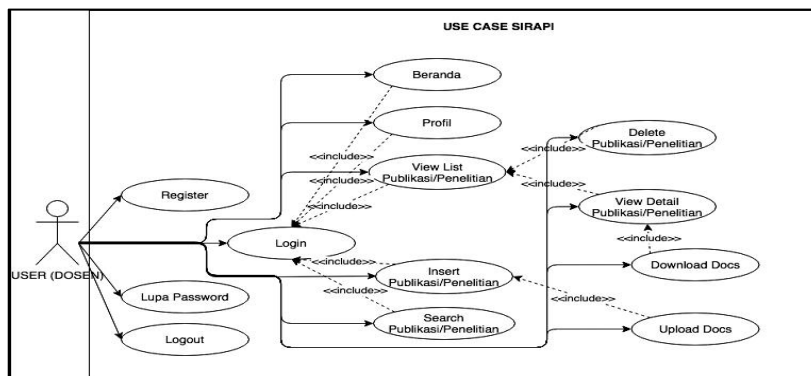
USE CASE SIRAPI

USER (DOSEN)

Register

Lupa Password

Logout

Login

Beranda

Profil

View List Publikasi/Penelitian

Insert Publikasi/Penelitian

Search Publikasi/Penelitian

Delete Publikasi/Penelitian

View Detail Publikasi/Penelitian

Download Docs

Upload Docs

<<include>>

<<include>>

<<include>>

<<include>>

<<include>>

<<include>>

<<include>>

<<include>>

<<include>>